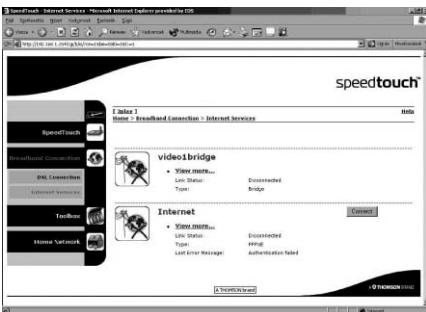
SpeedTouch - Internet Services - Microsoft Internet Explorer provided by ISS

speedtouch

[ Inlog ]
Home > Broadband Connection > Internet Services

Help

SpeedTouch

Broadband Connection

DSL Connection

Internet Services

Toolbox

Home Network

video1bridge

• View more...

Link Status: Disconnected

Type: Bridge

Internet

Connect

• View more...

Link Status: Disconnected

Type: PPPoE

Last Error Message: Authentication failed

A THOMSON brand

THOMSON BRAND